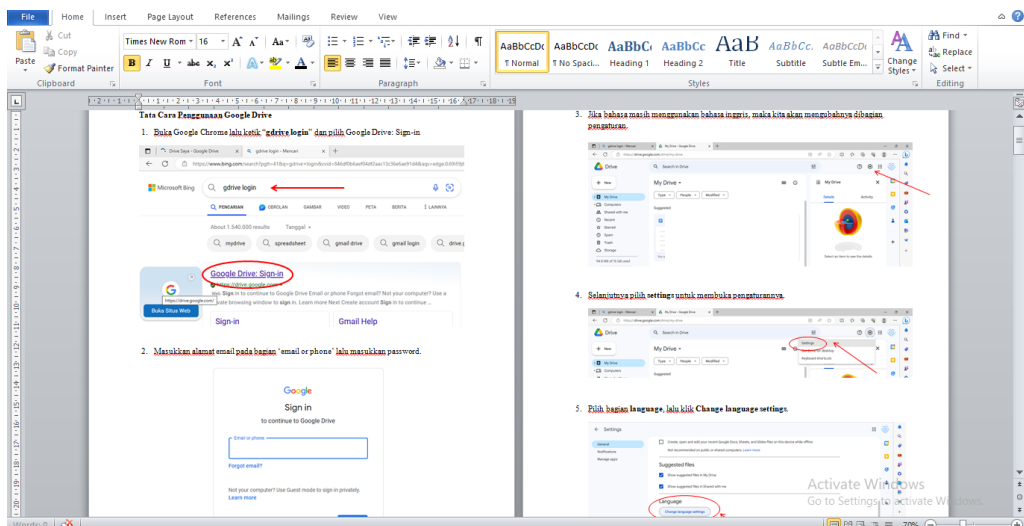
File Home Insert Page Layout References Mailings Review View

Cut
Copy
Paste
Format Painter
Clipboard

Times New Rom 16
B I U abe $x_2$ $x^2$
Font

Paragraph

AaBbCcDc ¶ Normal
AaBbCcDc ¶ No Spaci...
AaBbC Heading 1
AaBbCc Heading 2
AaB Title
AaBbCc. Subtitle
AaBbCcDc Subtle Em...
Change Styles
Styles

Find
Replace
Select
Editing

Tata Cara Penggunaan Google Drive

1. Buka Google Chrome lalu ketik "gdrive login" dan pilih Google Drive: Sign-in

Microsoft Bing
gdrive login
PENCARIAN GAMBAR VIDEO PETA BERITA LAINNYA
About 1.540.000 results
mydrive spreadsheet gmail drive gmail login
Google Drive: Sign-in
Buka Situs Web
Sign-in
Gmail Help

2. Masukkan alamat email pada bagian "email or phone" lalu masukkan password.

Google
Sign in
to continue to Google Drive
Email or phone
Forgot email?
Not your computer? Use Guest mode to sign in privately.
Learn more

3. Jika bahasa masih menggunakan bahasa inggris, maka kita akan mengubahnya dibagian pengaturan.

Drive
New
My Drive
Suggested

4. Selanjutnya pilih settings untuk membuka pengaturannya.

Drive
Settings
My Drive

5. Pilih bagian language, lalu klik Change language settings.

Settings
General
Suggested files
Language
Change language settings

Activate Windows
Go to Settings to activate Windows.

Words: 0
70%